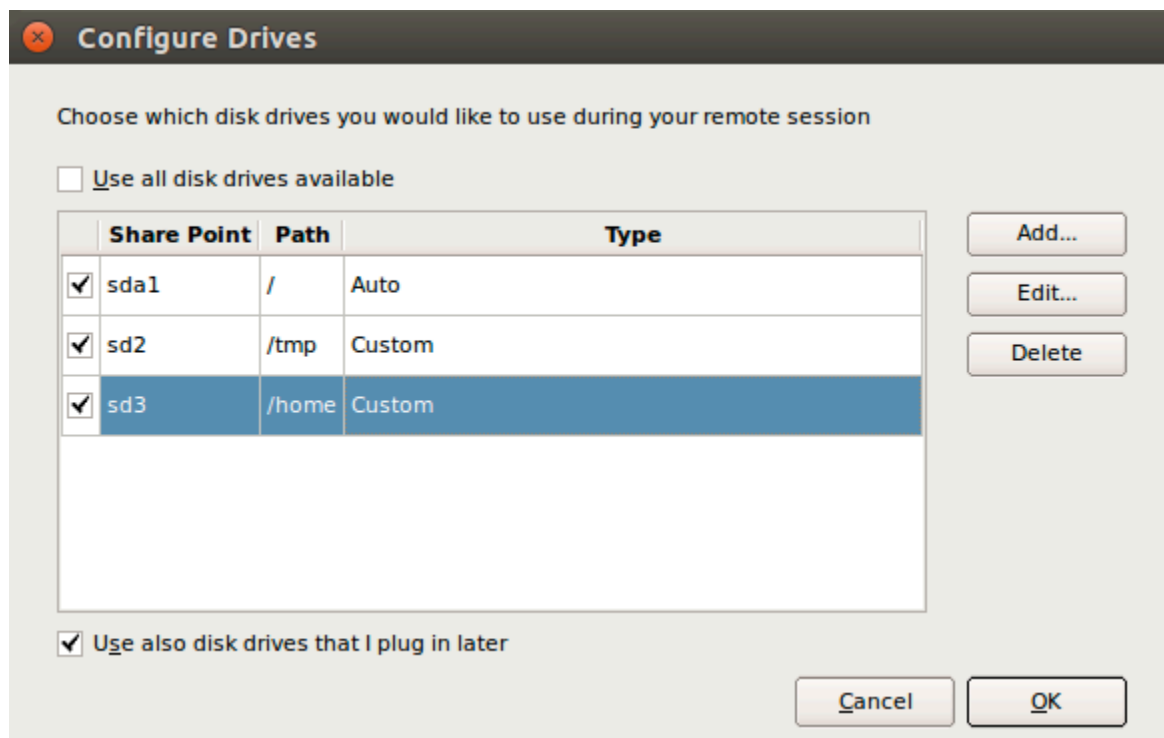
Configure Drives

Choose which disk drives you would like to use during your remote session

☐ Use all disk drives available

| | Share Point | Path | Type |
|---|---|---|---|
| ✔ | sda1 | / | Auto |
| ✔ | sd2 | /tmp | Custom |
| ✔ | sd3 | /home | Custom |

Add...

Edit...

Delete

✔ Use also disk drives that I plug in later

Cancel

OK